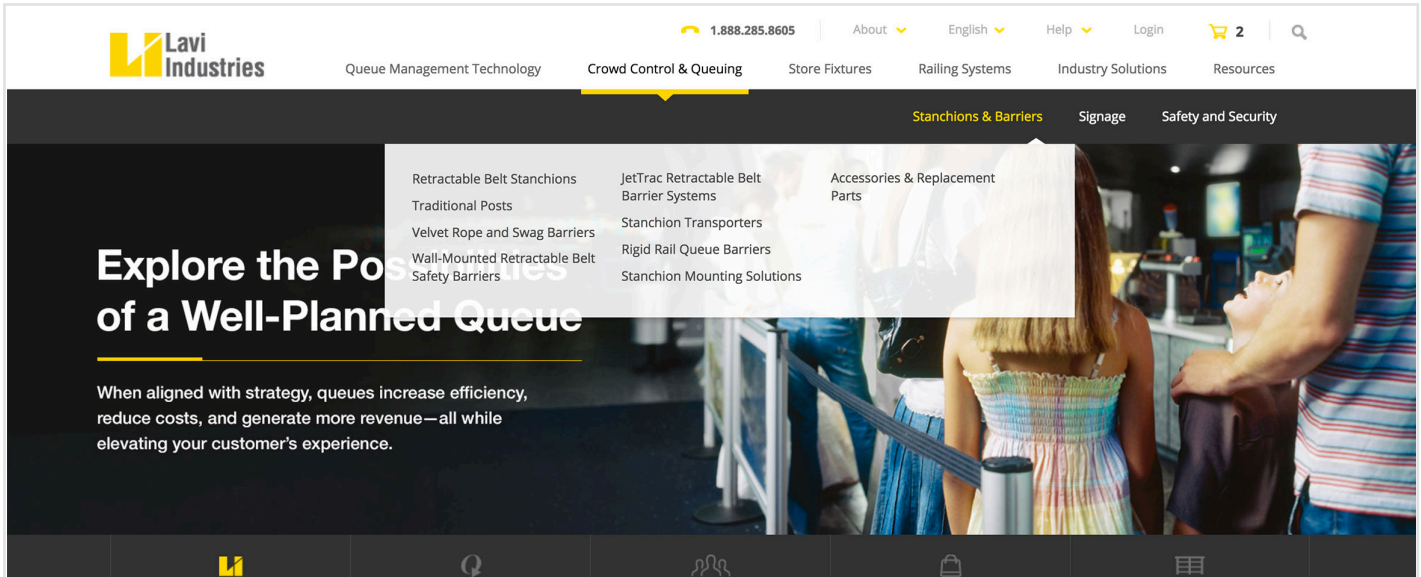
Lavi Industries

1.888.285.8605 About English Help Login 2

Queue Management Technology Crowd Control & Queuing Store Fixtures Railing Systems Industry Solutions Resources

Stanchions & Barriers Signage Safety and Security

Retractable Belt Stanchions
Traditional Posts
Velvet Rope and Swag Barriers
Wall-Mounted Retractable Belt Safety Barriers

JetTrac Retractable Belt Barrier Systems
Stanchion Transporters
Rigid Rail Queue Barriers
Stanchion Mounting Solutions

Accessories & Replacement Parts

Explore the Pos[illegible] of a Well-Planned Queue

When aligned with strategy, queues increase efficiency, reduce costs, and generate more revenue—all while elevating your customer's experience.